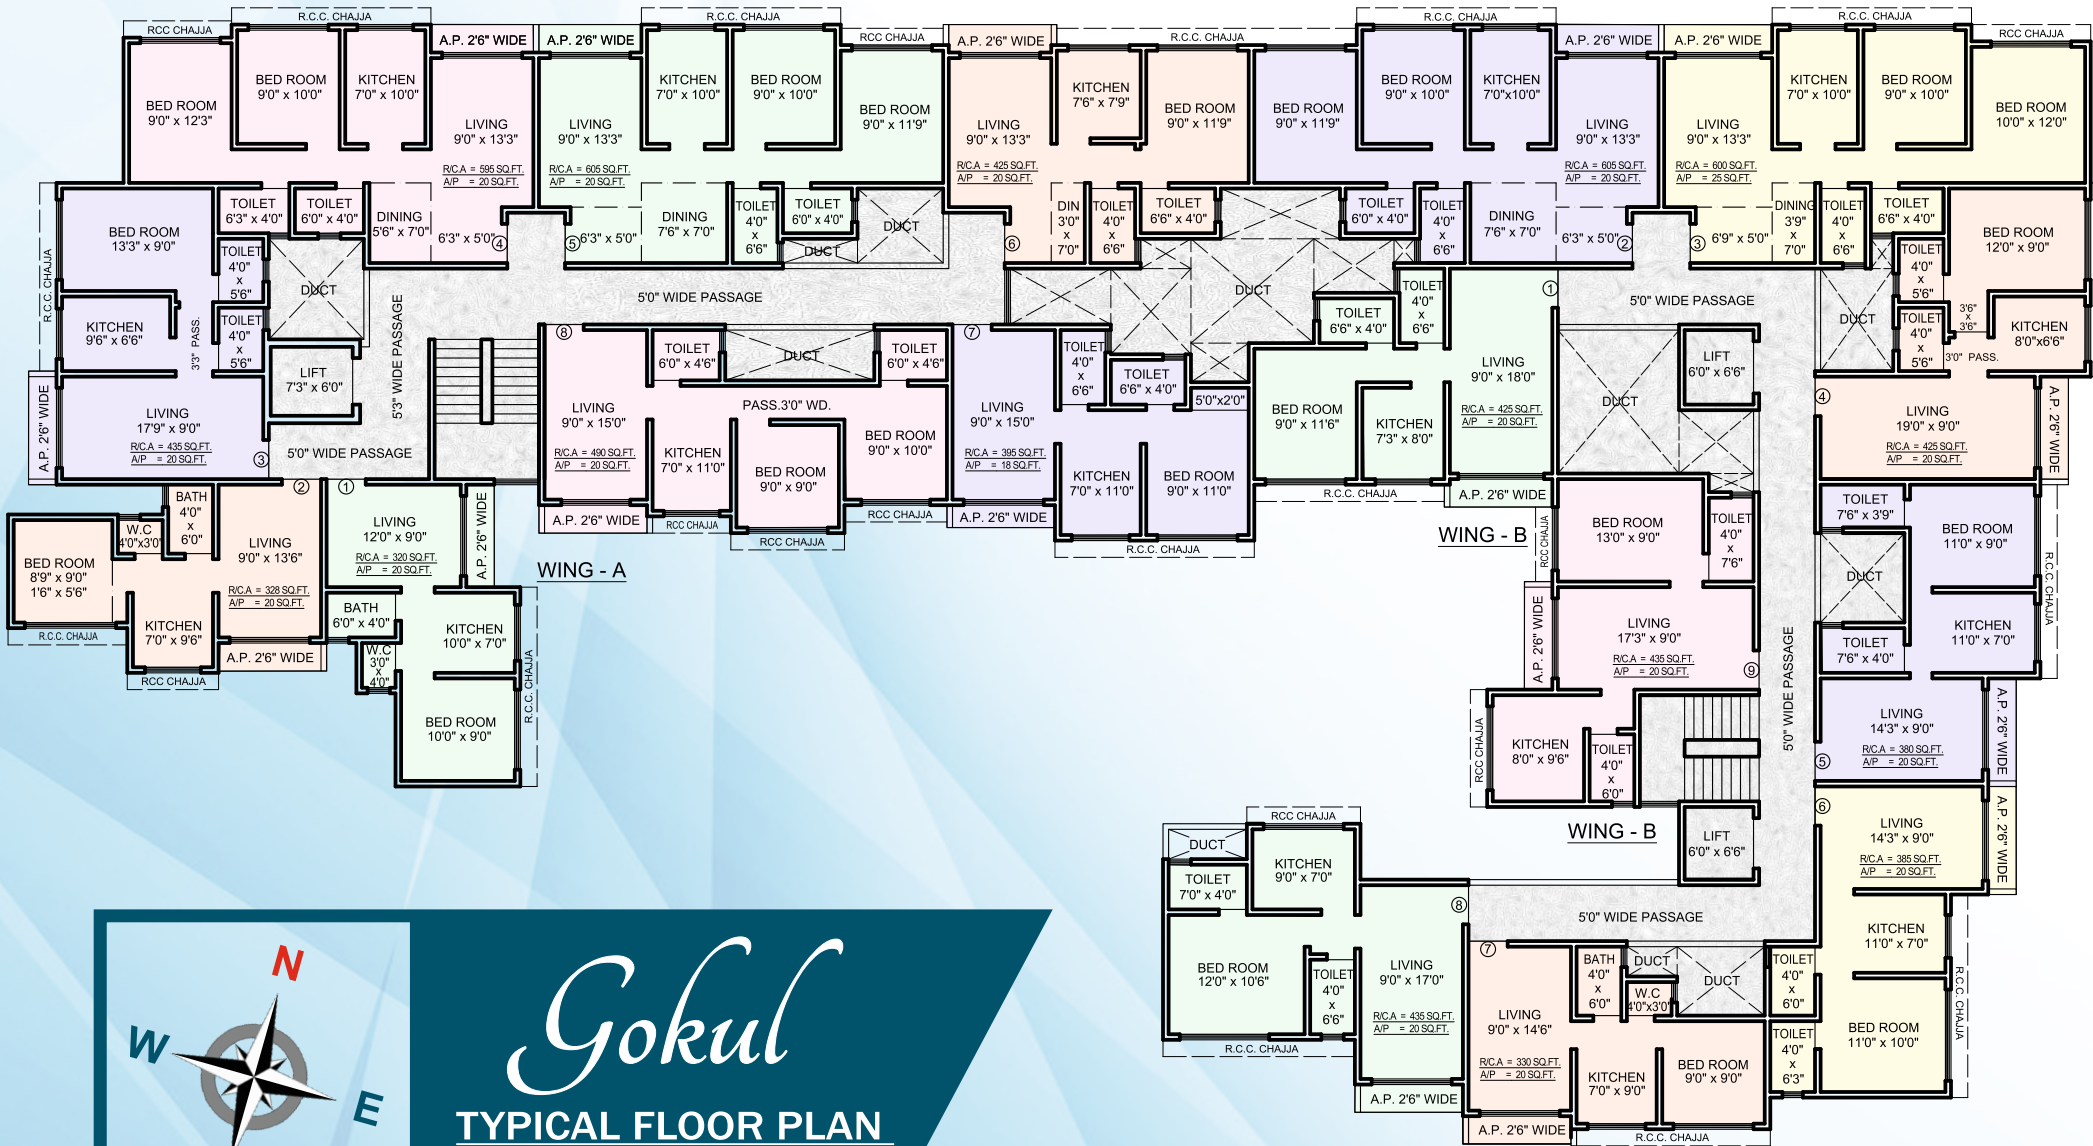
RCC CHAJJA
R.C.C. CHAJJA
BED ROOM 9'0" x 12'3"
BED ROOM 9'0" x 10'0"
KITCHEN 7'0" x 10'0"
A.P. 2'6" WIDE
LIVING 9'0" x 13'3"
R/C.A = 595 SQ.FT.
A/P = 20 SQ.FT.
A.P. 2'6" WIDE
LIVING 9'0" x 13'3"
R/C.A = 605 SQ.FT.
A/P = 20 SQ.FT.
R.C.C. CHAJJA
KITCHEN 7'0" x 10'0"
BED ROOM 9'0" x 10'0"
RCC CHAJJA
BED ROOM 9'0" x 11'9"
A.P. 2'6" WIDE
LIVING 9'0" x 13'3"
R/C.A = 425 SQ.FT.
A/P = 20 SQ.FT.
R.C.C. CHAJJA
KITCHEN 7'6" x 7'9"
BED ROOM 9'0" x 11'9"
BED ROOM 9'0" x 11'9"
R.C.C. CHAJJA
BED ROOM 9'0" x 10'0"
KITCHEN 7'0"x10'0"
A.P. 2'6" WIDE
LIVING 9'0" x 13'3"
R/C.A = 605 SQ.FT.
A/P = 20 SQ.FT.
A.P. 2'6" WIDE
LIVING 9'0" x 13'3"
R/C.A = 600 SQ.FT.
A/P = 25 SQ.FT.
R.C.C. CHAJJA
KITCHEN 7'0" x 10'0"
BED ROOM 9'0" x 10'0"
RCC CHAJJA
BED ROOM 10'0" x 12'0"

BED ROOM 13'3" x 9'0"
TOILET 6'3" x 4'0"
TOILET 6'0" x 4'0"
DINING 5'6" x 7'0"
6'3" x 5'0" ④
⑤ 6'3" x 5'0"
DINING 7'6" x 7'0"
TOILET 4'0" x 6'6"
TOILET 6'0" x 4'0"
DUCT
DUCT
⑥
DIN 3'0" x 7'0"
TOILET 4'0" x 6'6"
TOILET 6'6" x 4'0"
TOILET 6'0" x 4'0"
TOILET 4'0" x 6'6"
DINING 7'6" x 7'0"
6'3" x 5'0" ②
③ 6'9" x 5'0"
DINING 3'9" x 7'0"
TOILET 4'0" x 6'6"
TOILET 6'6" x 4'0"
BED ROOM 12'0" x 9'0"
R.C.C. CHAJJA
TOILET 4'0" x 5'6"
DUCT
KITCHEN 9'6" x 6'6"
3'3" PASS.
TOILET 4'0" x 5'6"
LIFT 7'3" x 6'0"
5'3" WIDE PASSAGE
5'0" WIDE PASSAGE
DUCT
TOILET 4'0" x 6'6"
TOILET 6'6" x 4'0"
①
5'0" WIDE PASSAGE
DUCT
TOILET 4'0" x 5'6"
3'6" x 3'6"
TOILET 4'0" x 5'6"
KITCHEN 8'0"x6'6"
3'0" PASS.
⑧
TOILET 6'0" x 4'6"
DUCT
TOILET 6'0" x 4'6"
⑦
TOILET 4'0" x 6'6"
TOILET 6'6" x 4'0"
5'0"x2'0"
LIVING 9'0" x 18'0"
R/C.A = 425 SQ.FT.
A/P = 20 SQ.FT.
LIFT 6'0" x 6'6"
DUCT
A.P. 2'6" WIDE
LIVING 17'9" x 9'0"
R/C.A = 435 SQ.FT.
A/P = 20 SQ.FT.
③
5'0" WIDE PASSAGE
LIVING 9'0" x 15'0"
R/C.A = 490 SQ.FT.
A/P = 20 SQ.FT.
PASS.3'0" WD.
KITCHEN 7'0" x 11'0"
BED ROOM 9'0" x 9'0"
BED ROOM 9'0" x 10'0"
LIVING 9'0" x 15'0"
R/C.A = 395 SQ.FT.
A/P = 18 SQ.FT.
KITCHEN 7'0" x 11'0"
BED ROOM 9'0" x 11'0"
BED ROOM 9'0" x 11'6"
KITCHEN 7'3" x 8'0"
④
LIVING 19'0" x 9'0"
R/C.A = 425 SQ.FT.
A/P = 20 SQ.FT.
A.P. 2'6" WIDE
A.P. 2'6" WIDE
RCC CHAJJA
RCC CHAJJA
A.P. 2'6" WIDE
R.C.C. CHAJJA
R.C.C. CHAJJA
A.P. 2'6" WIDE
WING - B
BATH 4'0" x 6'0"
②
①
W.C 4'0"x3'0"
BED ROOM 8'9" x 9'0" 1'6" x 5'6"
LIVING 9'0" x 13'6"
R/C.A = 328 SQ.FT.
A/P = 20 SQ.FT.
LIVING 12'0" x 9'0"
R/C.A = 320 SQ.FT.
A/P = 20 SQ.FT.
A.P. 2'6" WIDE
WING - A
RCC CHAJJA
BED ROOM 13'0" x 9'0"
TOILET 4'0" x 7'6"
TOILET 7'6" x 3'9"
BED ROOM 11'0" x 9'0"
R.C.C. CHAJJA
R.C.C. CHAJJA
KITCHEN 7'0" x 9'6"
A.P. 2'6" WIDE
RCC CHAJJA
BATH 6'0" x 4'0"
W.C 3'0" x 4'0"
KITCHEN 10'0" x 7'0"
BED ROOM 10'0" x 9'0"
R.C.C. CHAJJA
A.P. 2'6" WIDE
LIVING 17'3" x 9'0"
R/C.A = 435 SQ.FT.
A/P = 20 SQ.FT.
⑨
DUCT
TOILET 7'6" x 4'0"
KITCHEN 11'0" x 7'0"
5'0" WIDE PASSAGE
RCC CHAJJA
KITCHEN 8'0" x 9'6"
TOILET 4'0" x 6'0"
LIVING 14'3" x 9'0"
R/C.A = 380 SQ.FT.
A/P = 20 SQ.FT.
⑤
A.P. 2'6" WIDE
WING - B
LIFT 6'0" x 6'6"
⑥
LIVING 14'3" x 9'0"
R/C.A = 385 SQ.FT.
A/P = 20 SQ.FT.
A.P. 2'6" WIDE
RCC CHAJJA
DUCT
KITCHEN 9'0" x 7'0"
TOILET 7'0" x 4'0"
⑧
5'0" WIDE PASSAGE
KITCHEN 11'0" x 7'0"
BED ROOM 12'0" x 10'6"
TOILET 4'0" x 6'6"
LIVING 9'0" x 17'0"
R/C.A = 435 SQ.FT.
A/P = 20 SQ.FT.
⑦
BATH 4'0" x 6'0"
DUCT
W.C 4'0"x3'0"
DUCT
TOILET 4'0" x 6'0"
R.C.C. CHAJJA
LIVING 9'0" x 14'6"
R/C.A = 330 SQ.FT.
A/P = 20 SQ.FT.
TOILET 4'0" x 6'3"
BED ROOM 11'0" x 10'0"
R.C.C. CHAJJA
KITCHEN 7'0" x 9'0"
BED ROOM 9'0" x 9'0"
A.P. 2'6" WIDE
A.P. 2'6" WIDE
R.C.C. CHAJJA
N
W
E
Gokul
TYPICAL FLOOR PLAN